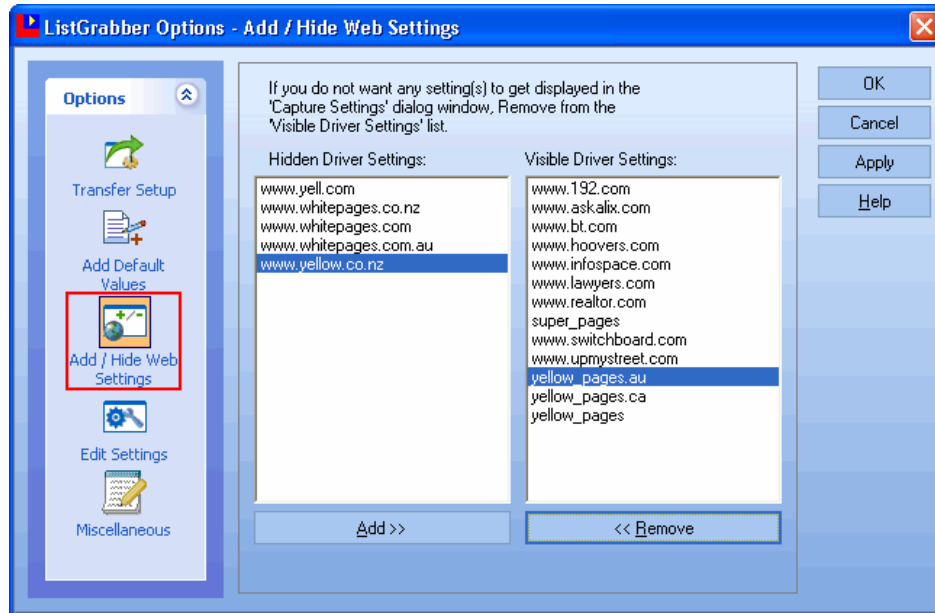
ListGrabber Options - Add / Hide Web Settings

Options

Transfer Setup

Add Default Values

Add / Hide Web Settings

Edit Settings

Miscellaneous

If you do not want any setting(s) to get displayed in the 'Capture Settings' dialog window, Remove from the 'Visible Driver Settings' list.

Hidden Driver Settings:

www.yell.com
www.whitepages.co.nz
www.whitepages.com
www.whitepages.com.au
www.yellow.co.nz

Visible Driver Settings:

www.192.com
www.askalix.com
www.bt.com
www.hoovers.com
www.infospace.com
www.lawyers.com
www.realtor.com
super_pages
www.switchboard.com
www.upmystreet.com
yellow_pages.au
yellow_pages.ca
yellow_pages

Add >>

<< Remove

OK

Cancel

Apply

Help